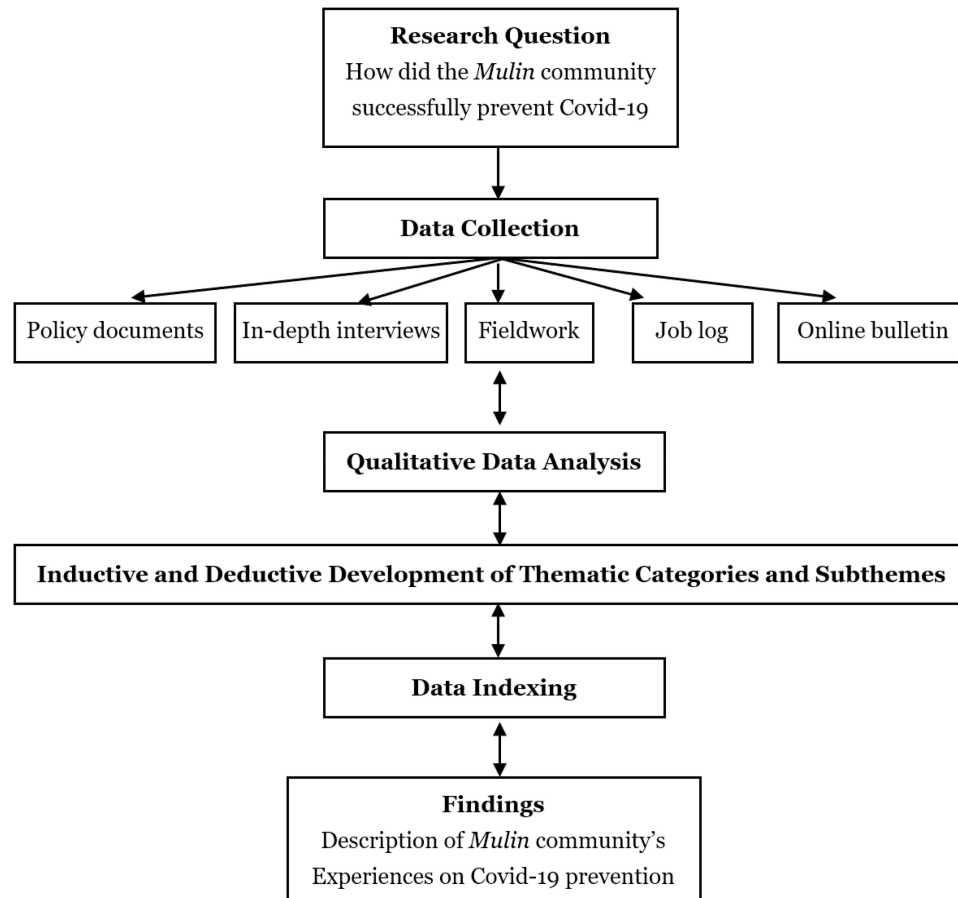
**Research Question**
How did the *Mulin* community successfully prevent Covid-19

**Data Collection**

Policy documents

In-depth interviews

Fieldwork

Job log

Online bulletin

**Qualitative Data Analysis**

**Inductive and Deductive Development of Thematic Categories and Subthemes**

**Data Indexing**

**Findings**
Description of *Mulin* community's Experiences on Covid-19 prevention